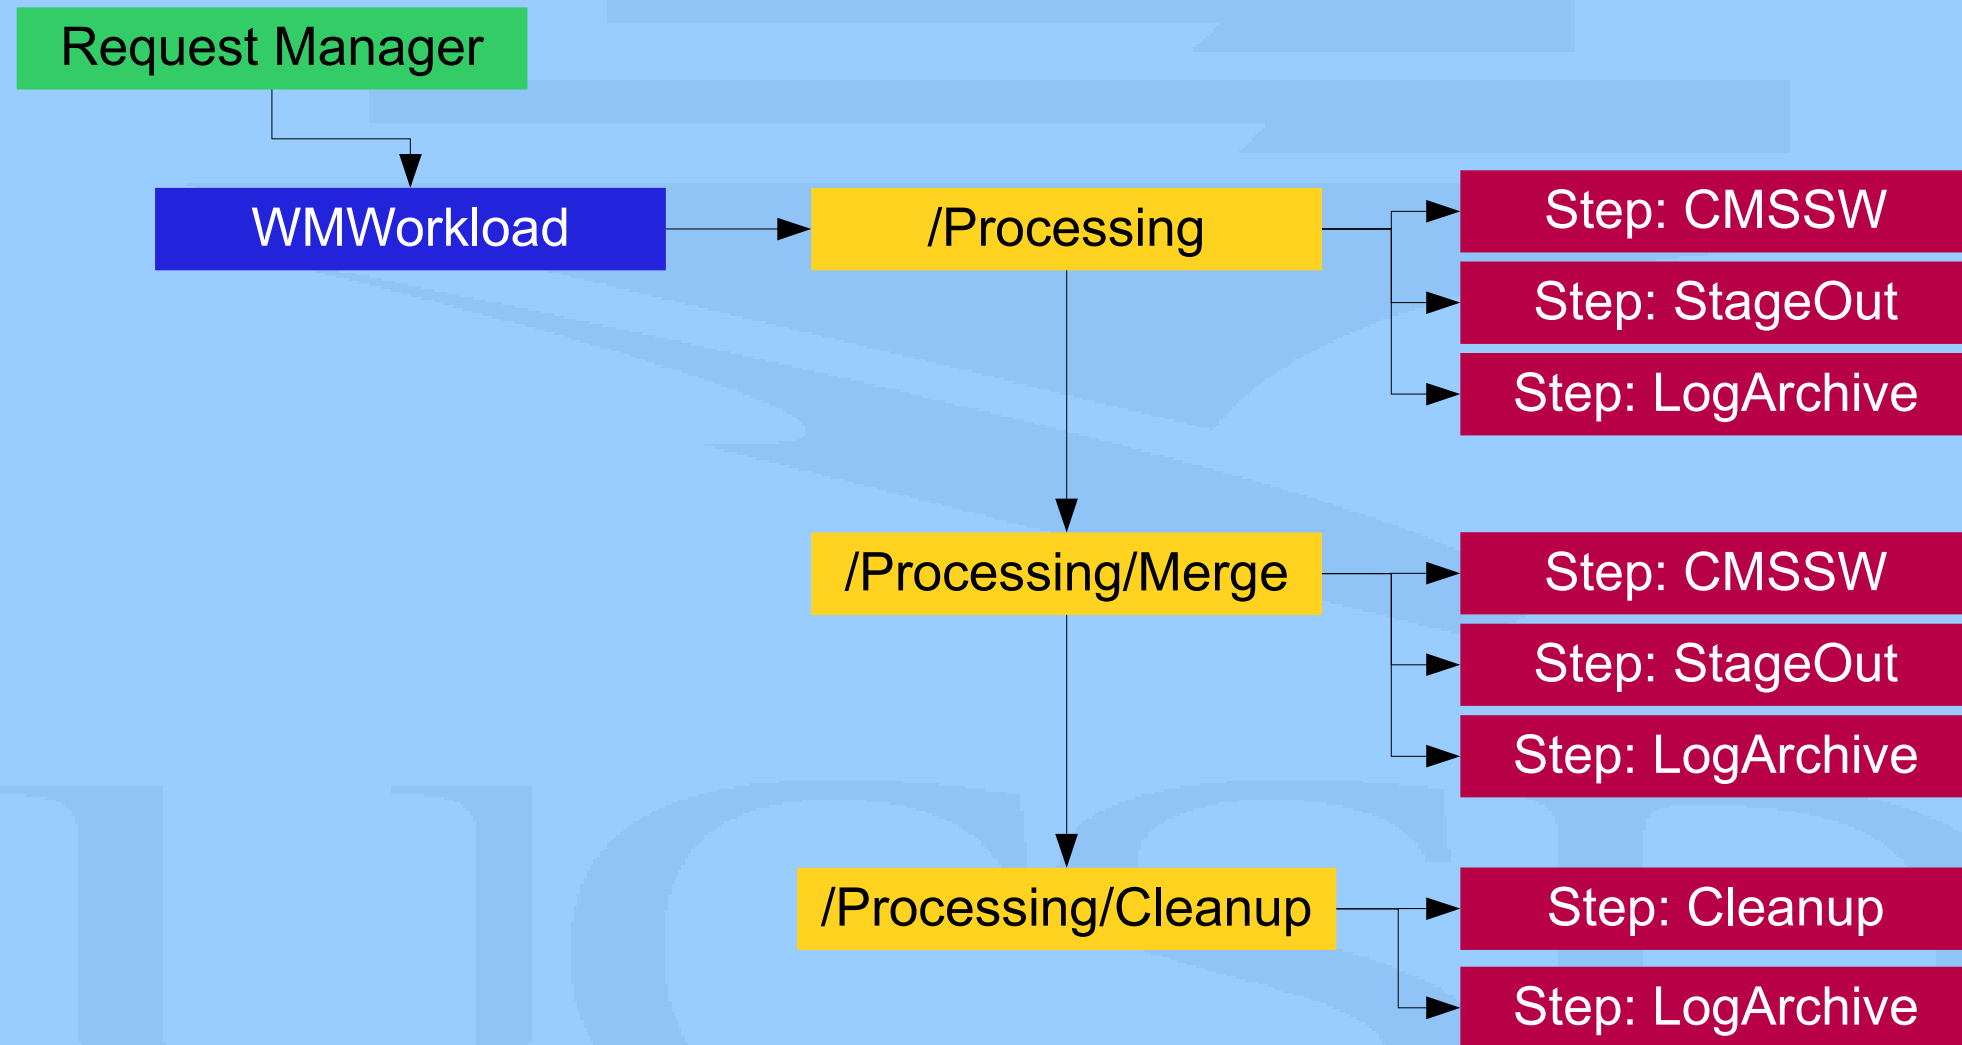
Request Manager

WMWorkload

/Processing

Step: CMSSW

Step: StageOut

Step: LogArchive

/Processing/Merge

Step: CMSSW

Step: StageOut

Step: LogArchive

/Processing/Cleanup

Step: Cleanup

Step: LogArchive